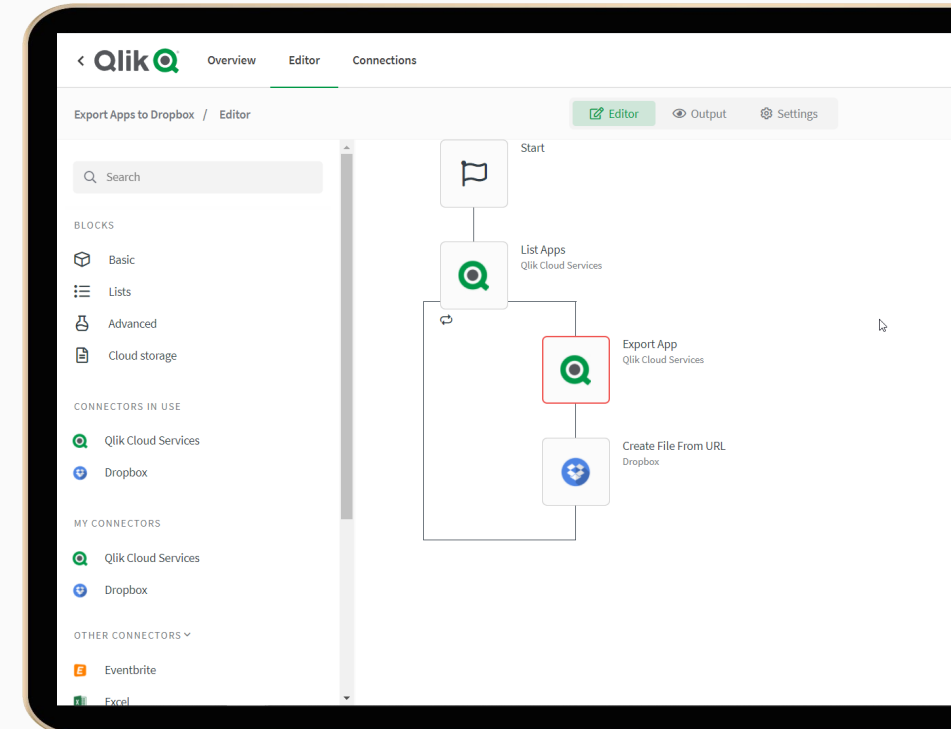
< Qlik

Overview Editor Connections

Export Apps to Dropbox / Editor

Editor Output Settings

Search

BLOCKS

Basic

Lists

Advanced

Cloud storage

CONNECTORS IN USE

Qlik Cloud Services

Dropbox

MY CONNECTORS

Qlik Cloud Services

Dropbox

OTHER CONNECTORS

Eventbrite

Excel

Start

List Apps
Qlik Cloud Services

Export App
Qlik Cloud Services

Create File From URL
Dropbox